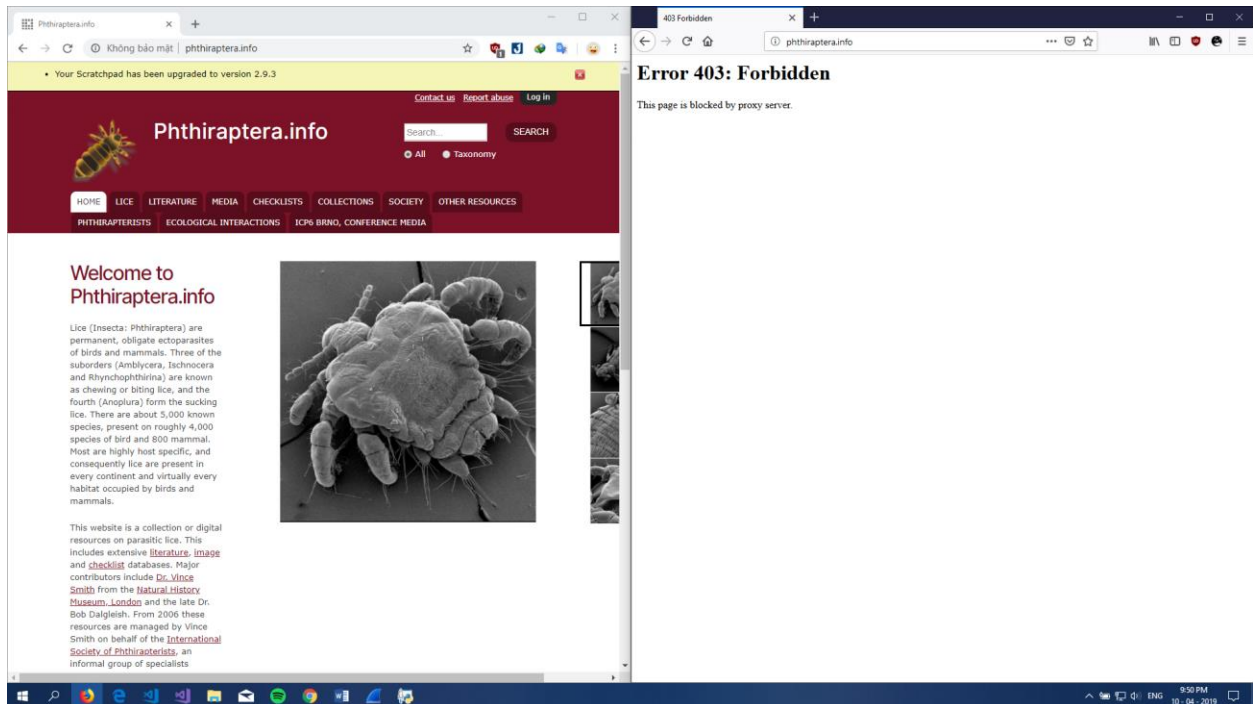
Phthiraptera.info × +

← → C ⓘ Không bảo mật | phthiraptera.info

• Your Scratchpad has been upgraded to version 2.9.3

Contact us Report abuse Log in

Phthiraptera.info

Search... SEARCH

All Taxonomy

HOME LICE LITERATURE MEDIA CHECKLISTS COLLECTIONS SOCIETY OTHER RESOURCES PHTHIRAPTERISTS ECOLOGICAL INTERACTIONS ICP6 BRNO, CONFERENCE MEDIA

Welcome to Phthiraptera.info

Lice (Insecta: Phthiraptera) are permanent, obligate ectoparasites of birds and mammals. Three of the suborders (Amblycera, Ischnocera and Rhynchophthirina) are known as chewing or biting lice, and the fourth (Anoplura) form the sucking lice. There are about 5,000 known species, present on roughly 4,000 species of bird and 800 mammal. Most are highly host specific, and consequently lice are present in every continent and virtually every habitat occupied by birds and mammals.

This website is a collection or digital resources on parasitic lice. This includes extensive literature, image and checklist databases. Major contributors include Dr. Vince Smith from the Natural History Museum, London and the late Dr. Bob Dalgleish. From 2006 these resources are managed by Vince Smith on behalf of the International Society of Phthirapterists, an informal group of specialists

403 Forbidden × +

ⓘ phthiraptera.info

Error 403: Forbidden

This page is blocked by proxy server.

ENG 9:50 PM 10 - 04 - 2019